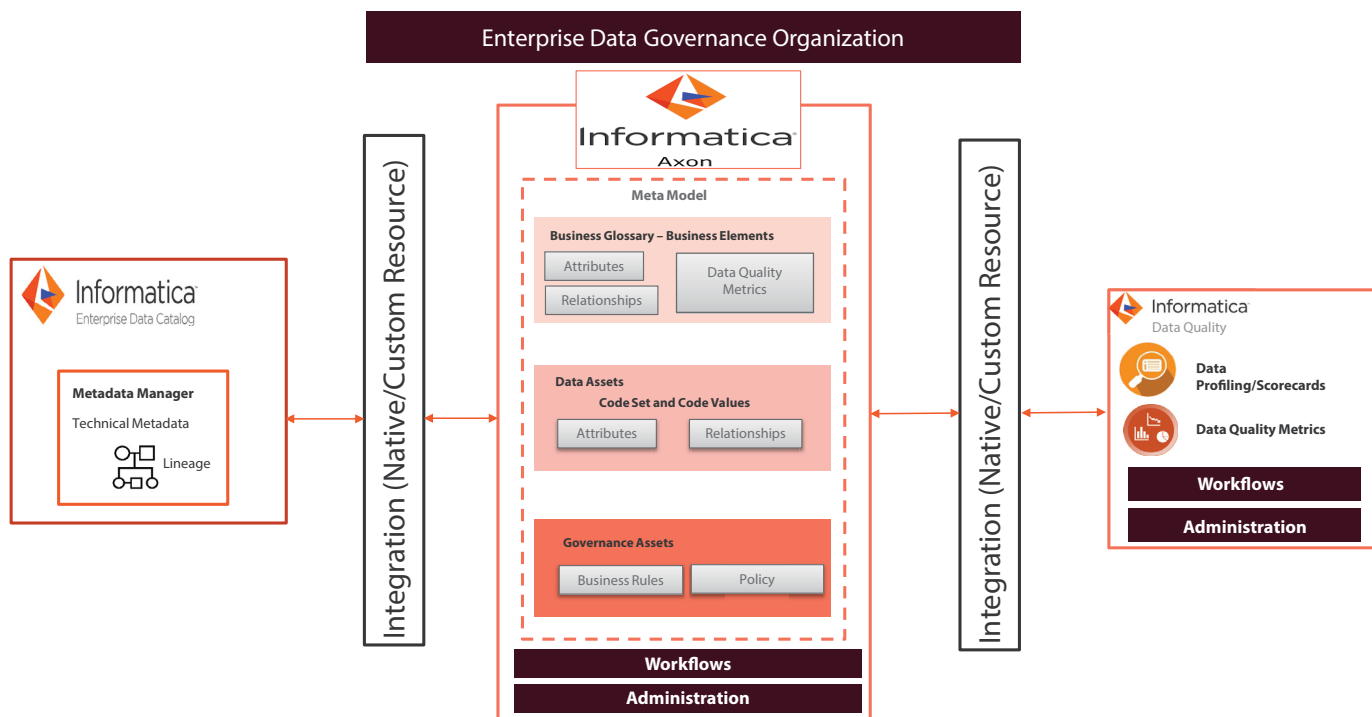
Enterprise Data Governance Organization

Informatica
Enterprise Data Catalog

Metadata Manager
Technical Metadata
Lineage

Integration (Native/Custom Resource)

Informatica
Axon

Meta Model

Business Glossary – Business Elements
Attributes
Relationships
Data Quality Metrics

Data Assets
Code Set and Code Values
Attributes
Relationships

Governance Assets
Business Rules
Policy

Workflows
Administration

Integration (Native/Custom Resource)

Informatica
Data Quality

Data Profiling/Scorecards
Data Quality Metrics

Workflows
Administration